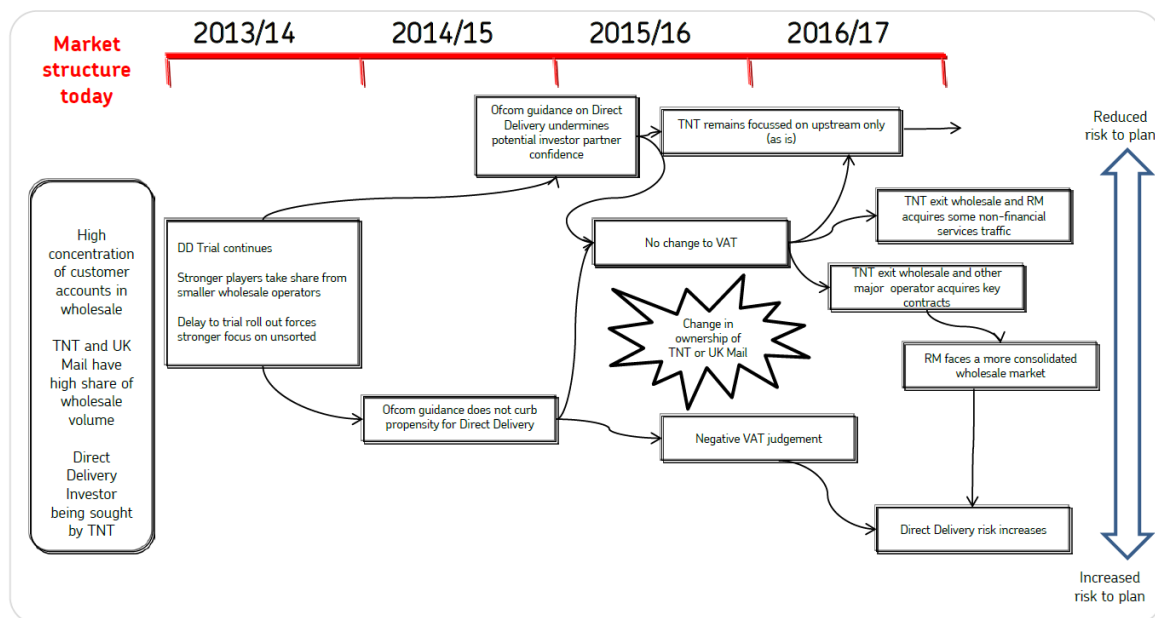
Market structure today

2013/14

2014/15

2015/16

2016/17

High concentration of customer accounts in wholesale

TNT and UK Mail have high share of wholesale volume

Direct Delivery Investor being sought by TNT

DD Trial continues

Stronger players take share from smaller wholesale operators

Delay to trial roll out forces stronger focus on unsorted

Ofcom guidance on Direct Delivery undermines potential investor partner confidence

Ofcom guidance does not curb propensity for Direct Delivery

TNT remains focussed on upstream only (as is)

No change to VAT

Change in ownership of TNT or UK Mail

TNT exit wholesale and RM acquires some non-financial services traffic

TNT exit wholesale and other major operator acquires key contracts

RM faces a more consolidated wholesale market

Negative VAT judgement

Direct Delivery risk increases

Reduced risk to plan

Increased risk to plan